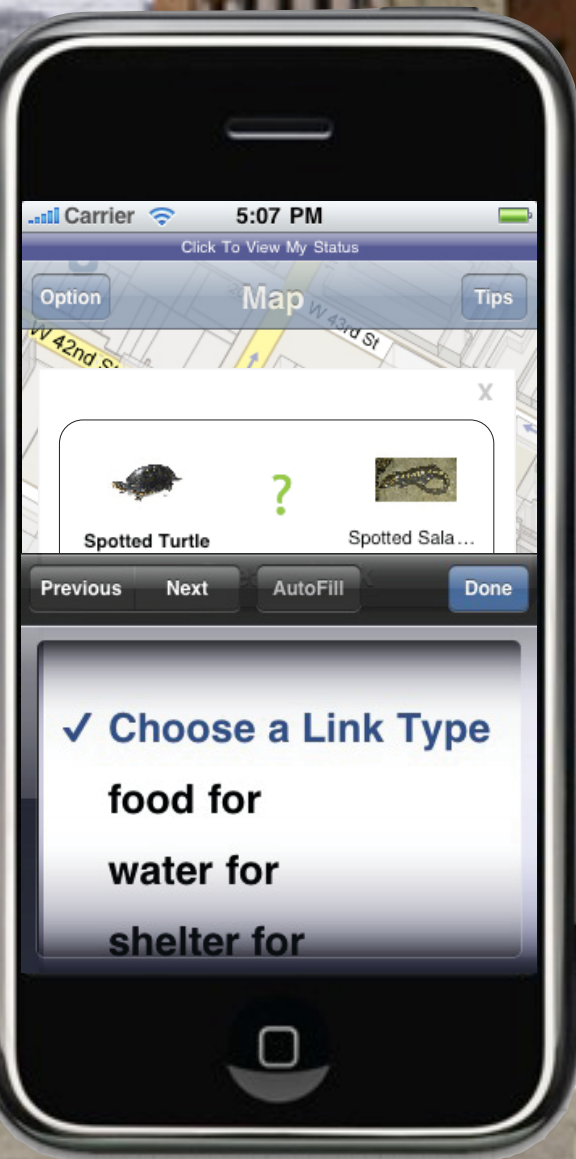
Carrier 5:07 PM

Click To View My Status

Option Map Tips

W 42nd St W 43rd St

X

Spotted Turtle ? Spotted Sala...

Previous Next AutoFill Done

✓ Choose a Link Type

food for

water for

shelter for